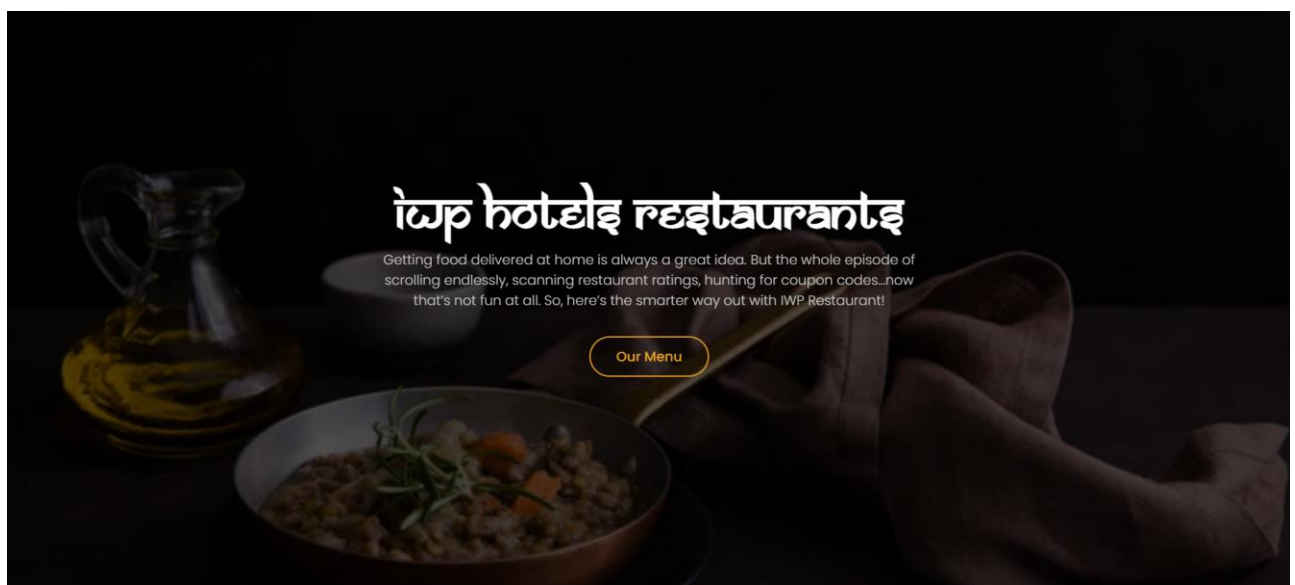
iwp hotels restaurants

Getting food delivered at home is always a great idea. But the whole episode of scrolling endlessly, scanning restaurant ratings, hunting for coupon codes...now that's not fun at all. So, here's the smarter way out with IWP Restaurant!

Our Menu